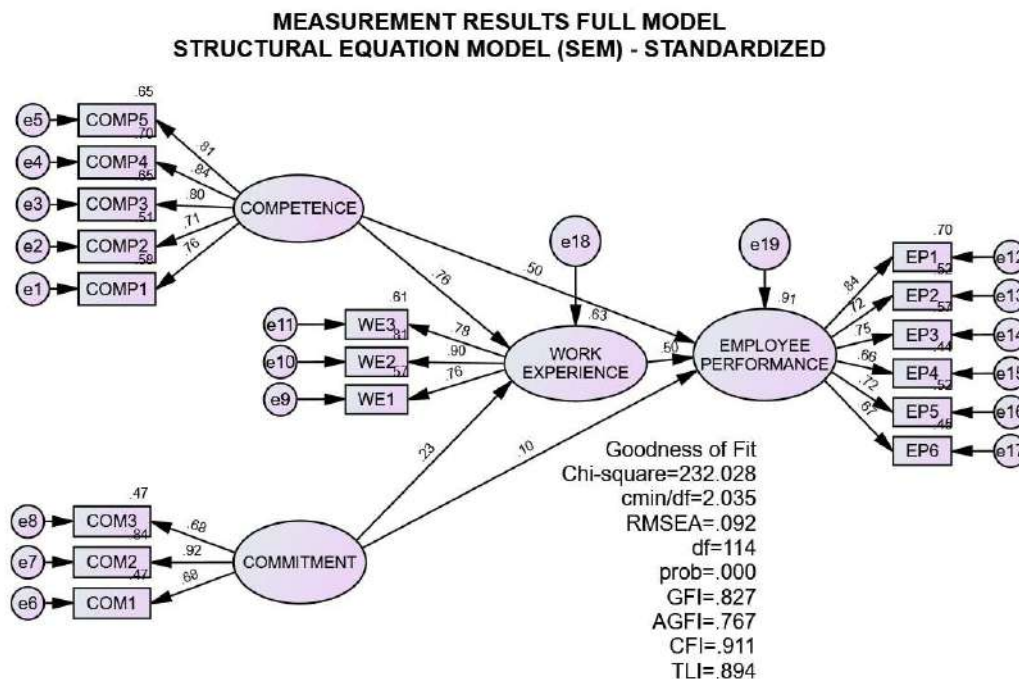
MEASUREMENT RESULTS FULL MODEL
STRUCTURAL EQUATION MODEL (SEM) - STANDARDIZED

.65
e5 COMP5
.70
e4 COMP4
.65
e3 COMP3
.51
e2 COMP2
.58
e1 COMP1
.81
.84
.80
.71
.76
COMPETENCE

.76
.50
e18
.63
e19
.91
.70

.61
e11 WE3
.81
e10 WE2
.57
e9 WE1
.78
.90
.76
WORK EXPERIENCE
.50
EMPLOYEE PERFORMANCE

.84
.72
.75
.66
.72
.67
EP1 e12
.52
EP2 e13
.57
EP3 e14
.44
EP4 e15
.52
EP5 e16
.45
EP6 e17

.23
.10

Goodness of Fit
Chi-square=232.028
cmin/df=2.035
RMSEA=.092
df=114
prob=.000
GFI=.827
AGFI=.767
CFI=.911
TLI=.894

.47
e8 COM3
.84
e7 COM2
.47
e6 COM1
.68
.92
.68
COMMITMENT